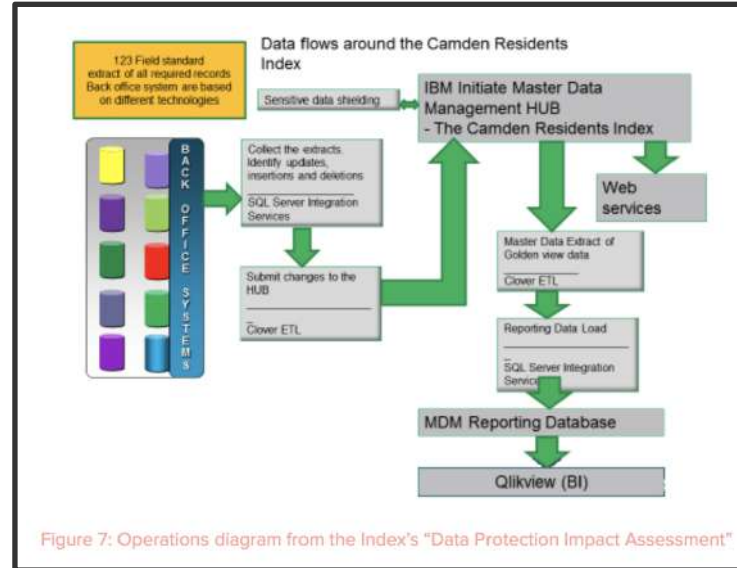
Data flows around the Camden Residents Index

123 Field standard extract of all required records Back office system are based on different technologies

Sensitive data shielding

IBM Initiate Master Data Management HUB
- The Camden Residents Index

BACK OFFICE SYSTEMS

Collect the extracts. Identify updates, insertions and deletions

SQL Server Integration Services

Web services

Submit changes to the HUB

Clover ETL

Master Data Extract of Golden view data

Clover ETL

Reporting Data Load

SQL Server Integration Services

MDM Reporting Database

Qlikview (BI)

Figure 7: Operations diagram from the Index's "Data Protection Impact Assessment"